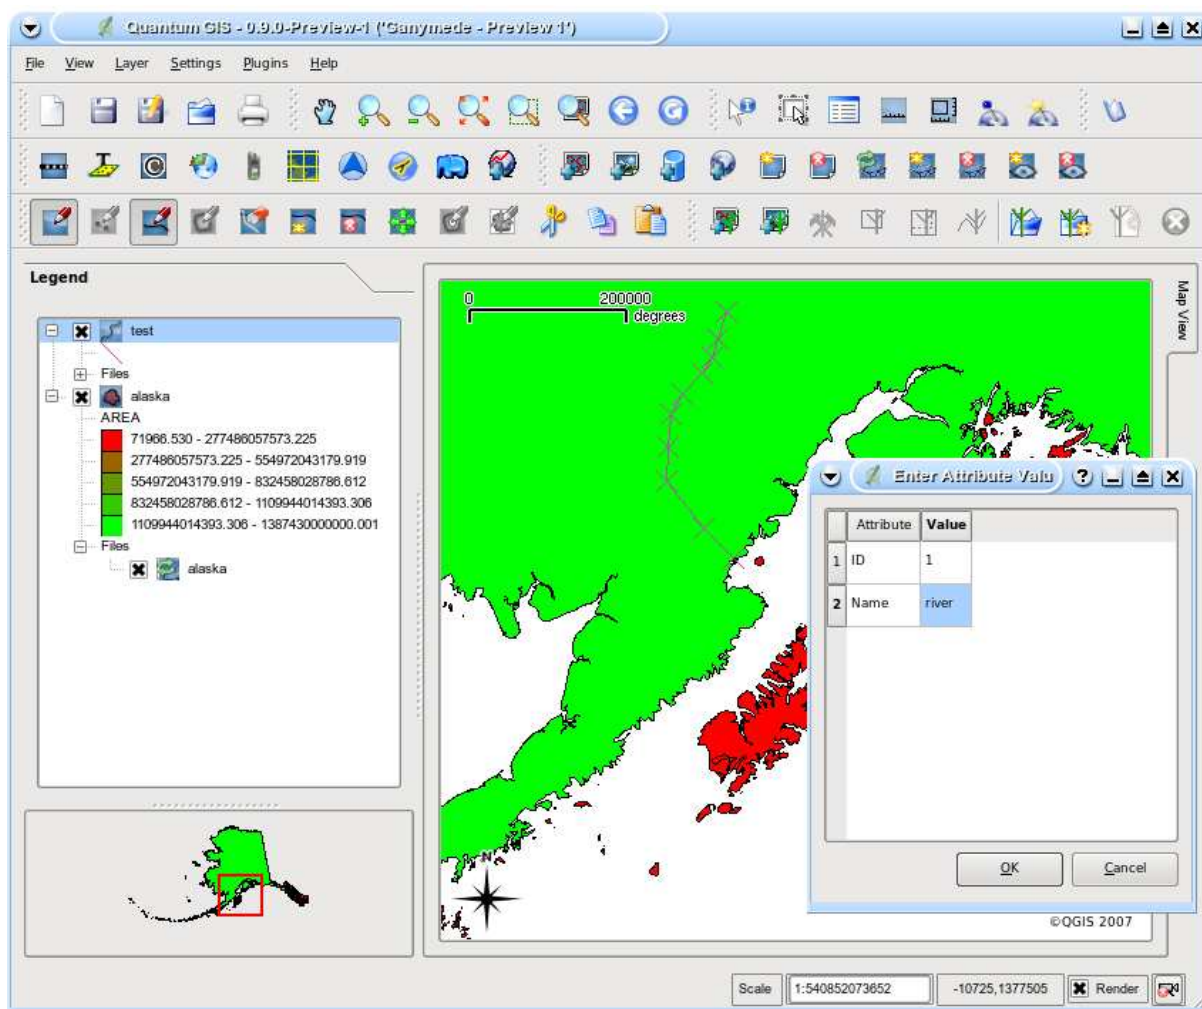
Quantum GIS - 0.9.0-Preview-1 ('Ganymede - Preview 1')

File View Layer Settings Plugins Help

Legend

test
Files
alaska
AREA
71966.530 - 277486057573.225
277486057573.225 - 554972043179.919
554972043179.919 - 832458028786.612
832458028786.612 - 1109944014393.306
1109944014393.306 - 1387430000000.001
Files
alaska

0 200000 degrees

Map View

Enter Attribute Valu

| | Attribute | Value |
|---|---|---|
| 1 | ID | 1 |
| 2 | Name | river |

OK Cancel

©QGIS 2007

Scale 1:540852073652 -10725,1377505 Render